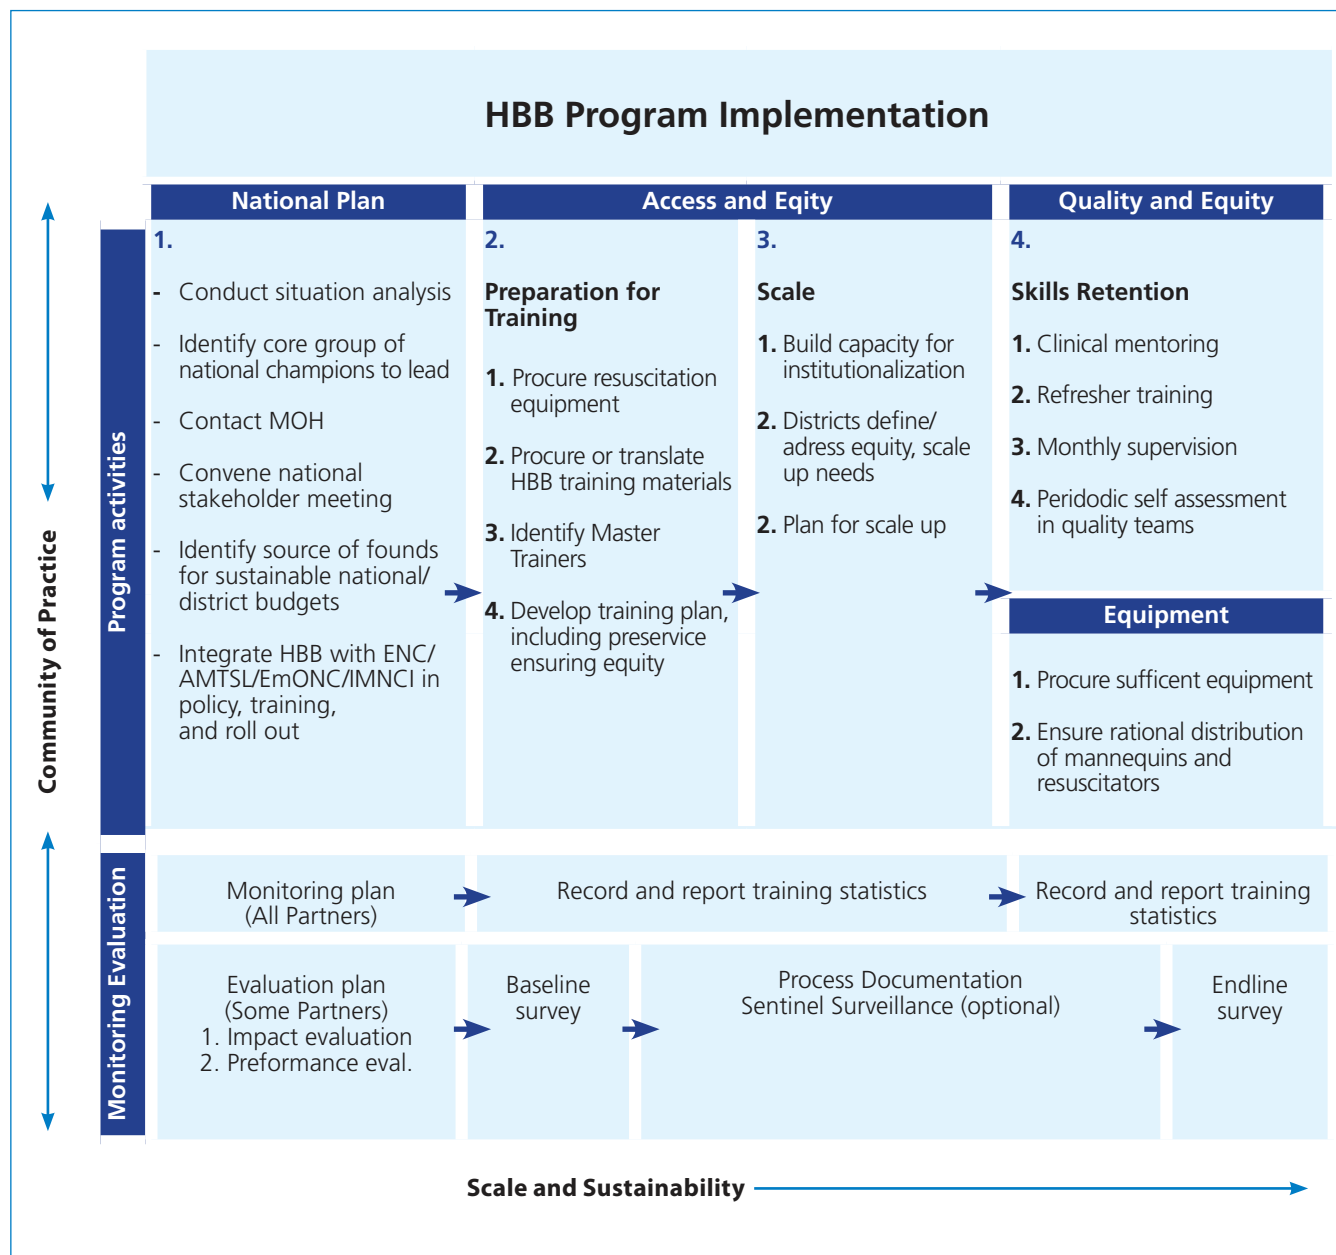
HBB Program Implementation

Community of Practice

Program activities

National Plan

1.

- Conduct situation analysis

- Identify core group of national champions to lead

- Contact MOH

- Convene national stakeholder meeting

- Identify source of founds for sustainable national/ district budgets

- Integrate HBB with ENC/ AMTSL/EmONC/IMNCI in policy, training, and roll out

Access and Eqity

2.

Preparation for Training

1. Procure resuscitation equipment

2. Procure or translate HBB training materials

3. Identify Master Trainers

4. Develop training plan, including preservice ensuring equity

3.

Scale

1. Build capacity for institutionalization

2. Districts define/ adress equity, scale up needs

2. Plan for scale up

Quality and Equity

4.

Skills Retention

1. Clinical mentoring

2. Refresher training

3. Monthly supervision

4. Peridodic self assessment in quality teams

Equipment

1. Procure sufficent equipment

2. Ensure rational distribution of mannequins and resuscitators

Monitoring Evaluation

Monitoring plan (All Partners)

Record and report training statistics

Record and report training statistics

Evaluation plan (Some Partners)
1. Impact evaluation
2. Preformance eval.

Baseline survey

Process Documentation
Sentinel Surveillance (optional)

Endline survey

Scale and Sustainability